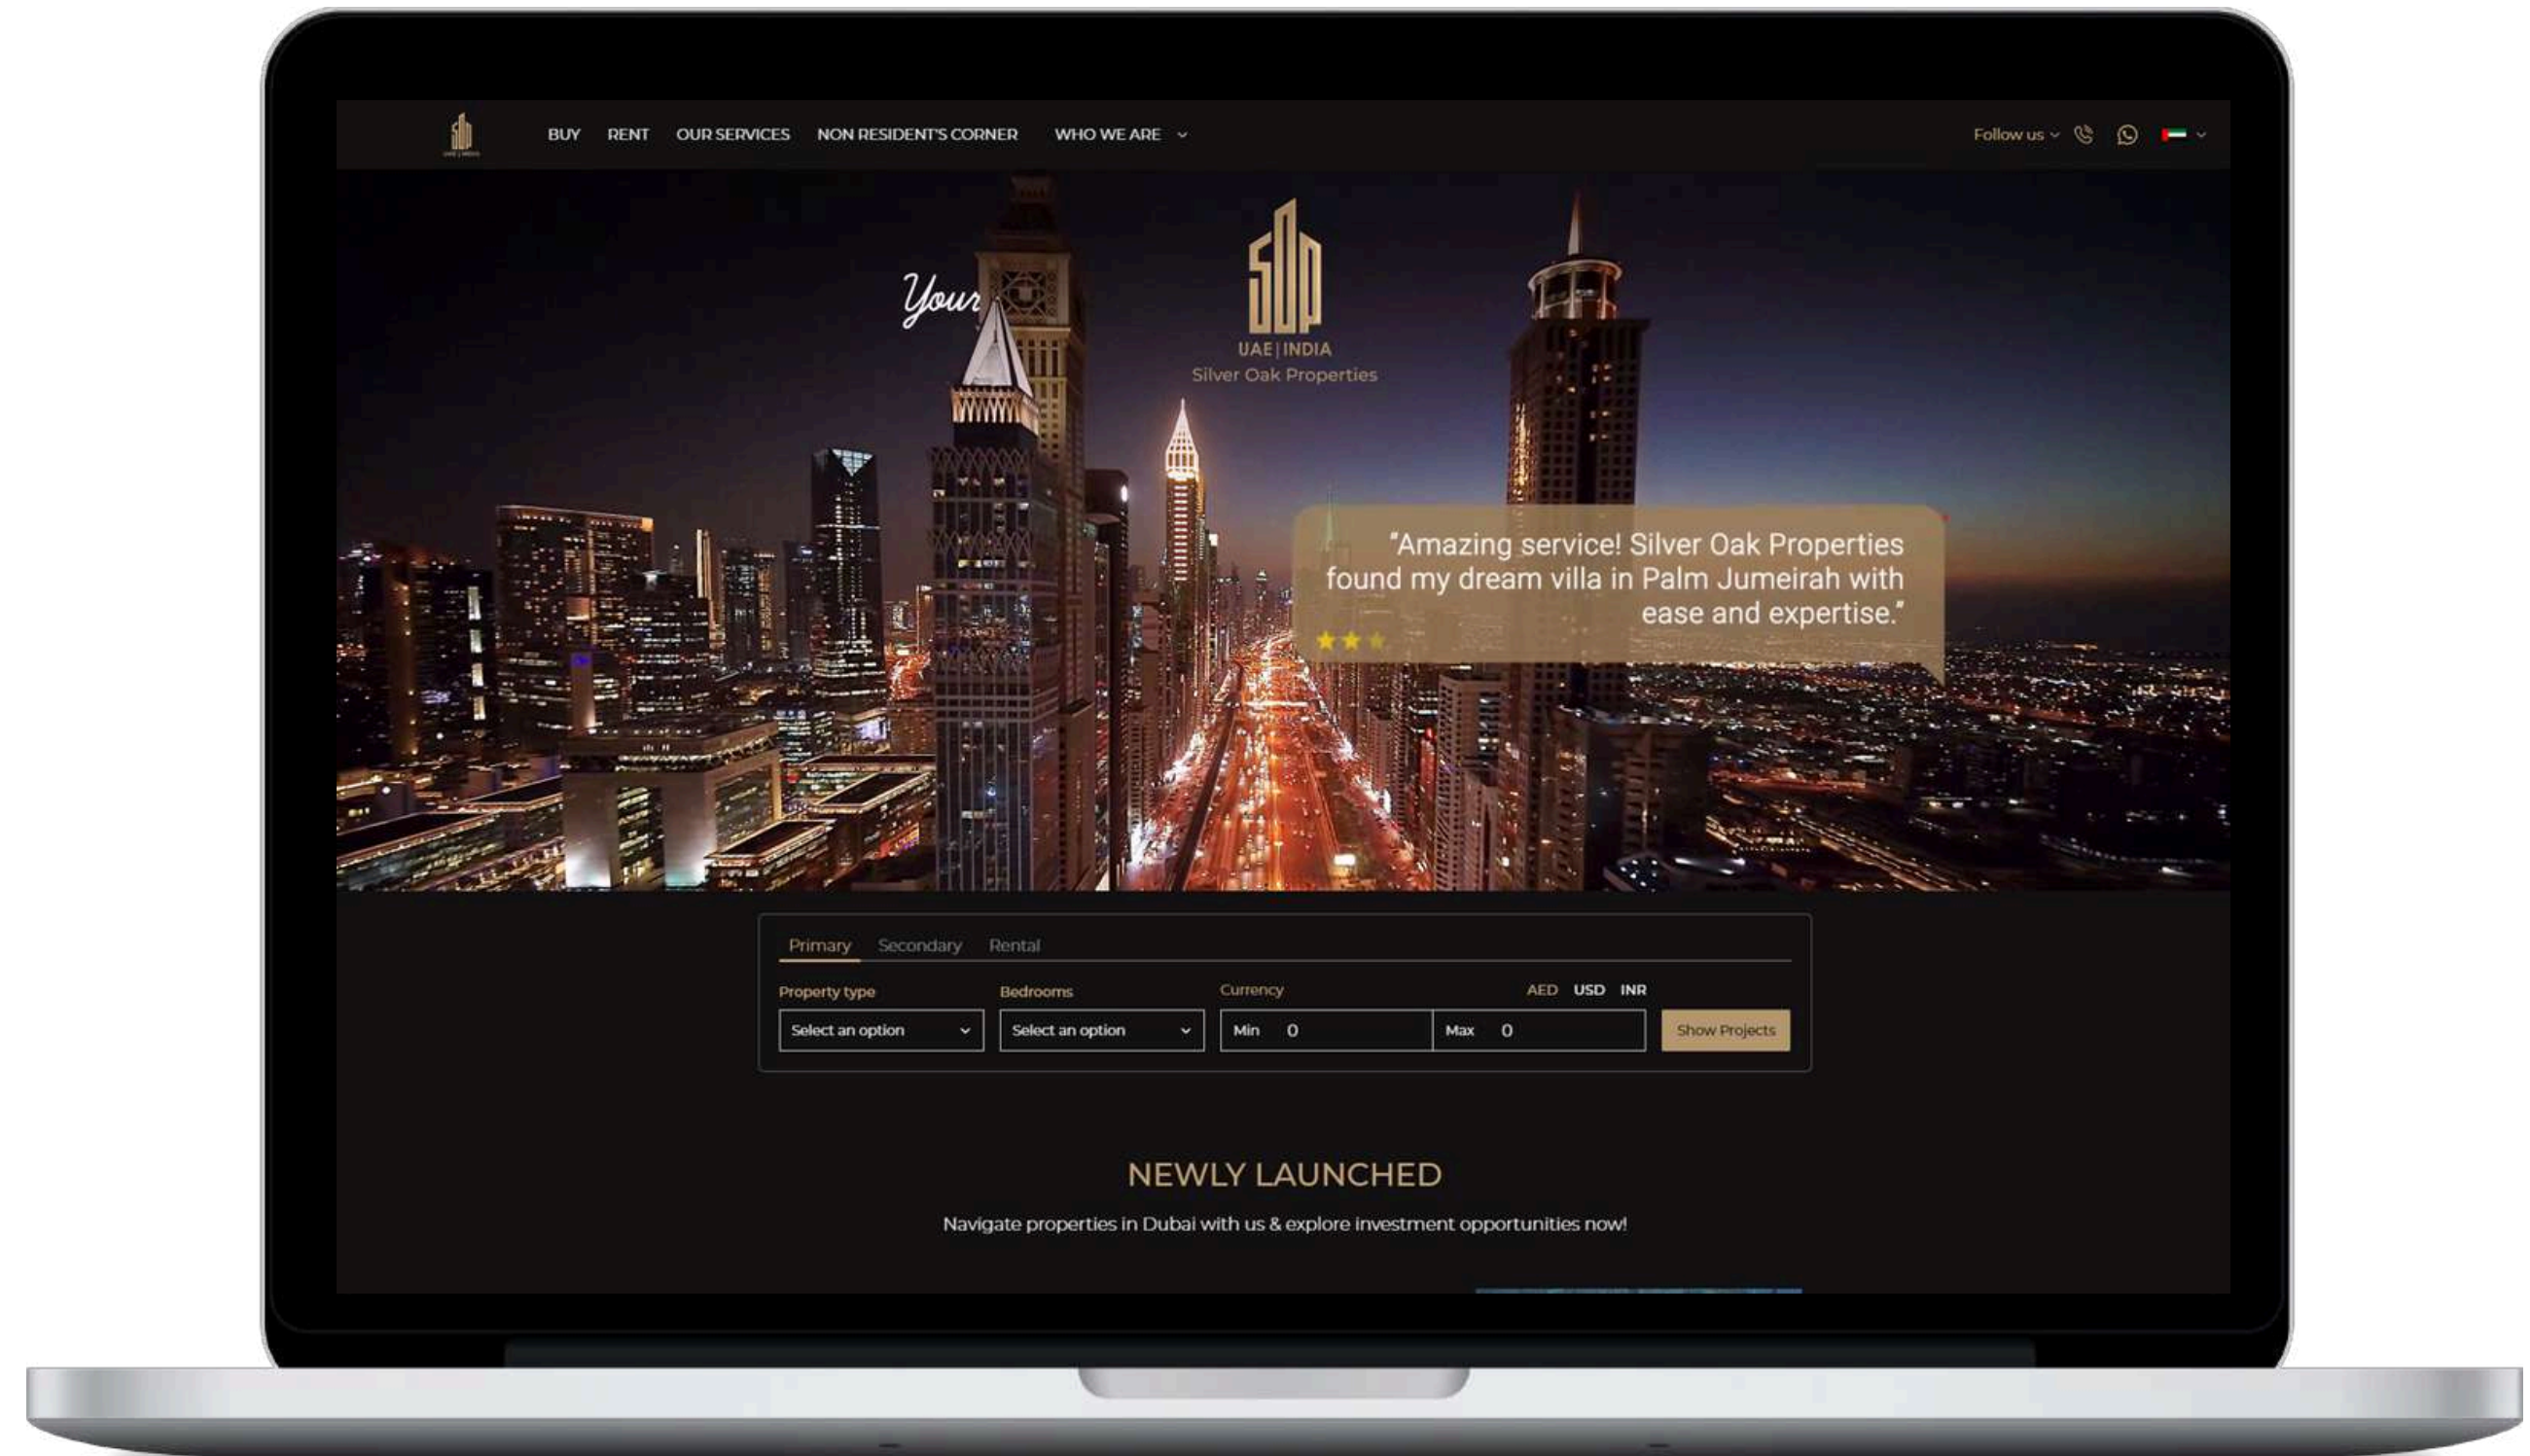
BUY RENT OUR SERVICES NON RESIDENT'S CORNER WHO WE ARE

Follow us

Your

UAE | INDIA
Silver Oak Properties

"Amazing service! Silver Oak Properties found my dream villa in Palm Jumeirah with ease and expertise."

Primary Secondary Rental

Property type
Select an option

Bedrooms
Select an option

Currency
AED USD INR
Min 0
Max 0

Show Projects

NEWLY LAUNCHED

Navigate properties in Dubai with us & explore investment opportunities now!